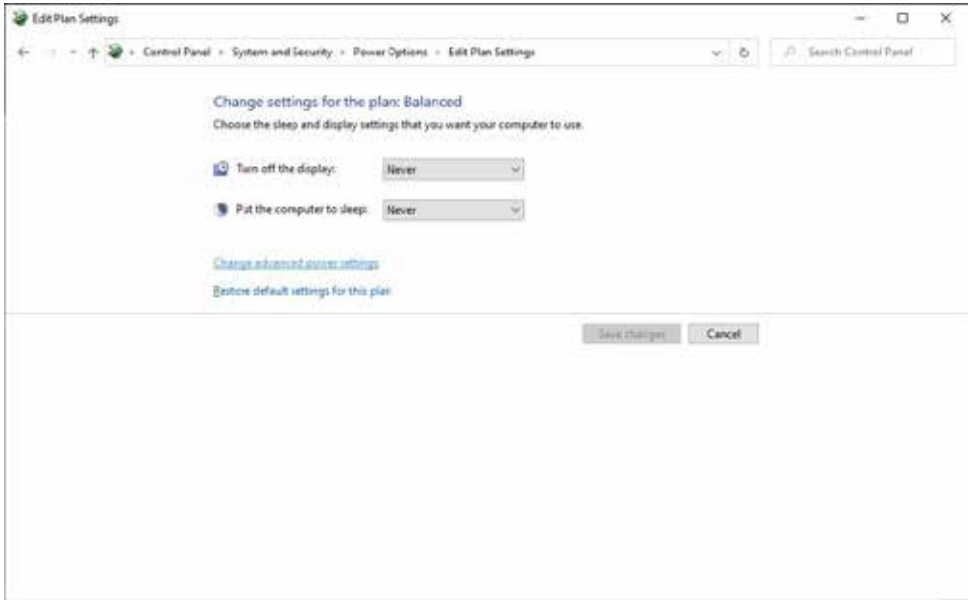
Edit Plan Settings

Control Panel > System and Security > Power Options > Edit Plan Settings

Search Control Panel

Change settings for the plan: Balanced

Choose the sleep and display settings that you want your computer to use.

Turn off the display: Never

Put the computer to sleep: Never

Change advanced power settings

Restore default settings for this plan

Save changes

Cancel